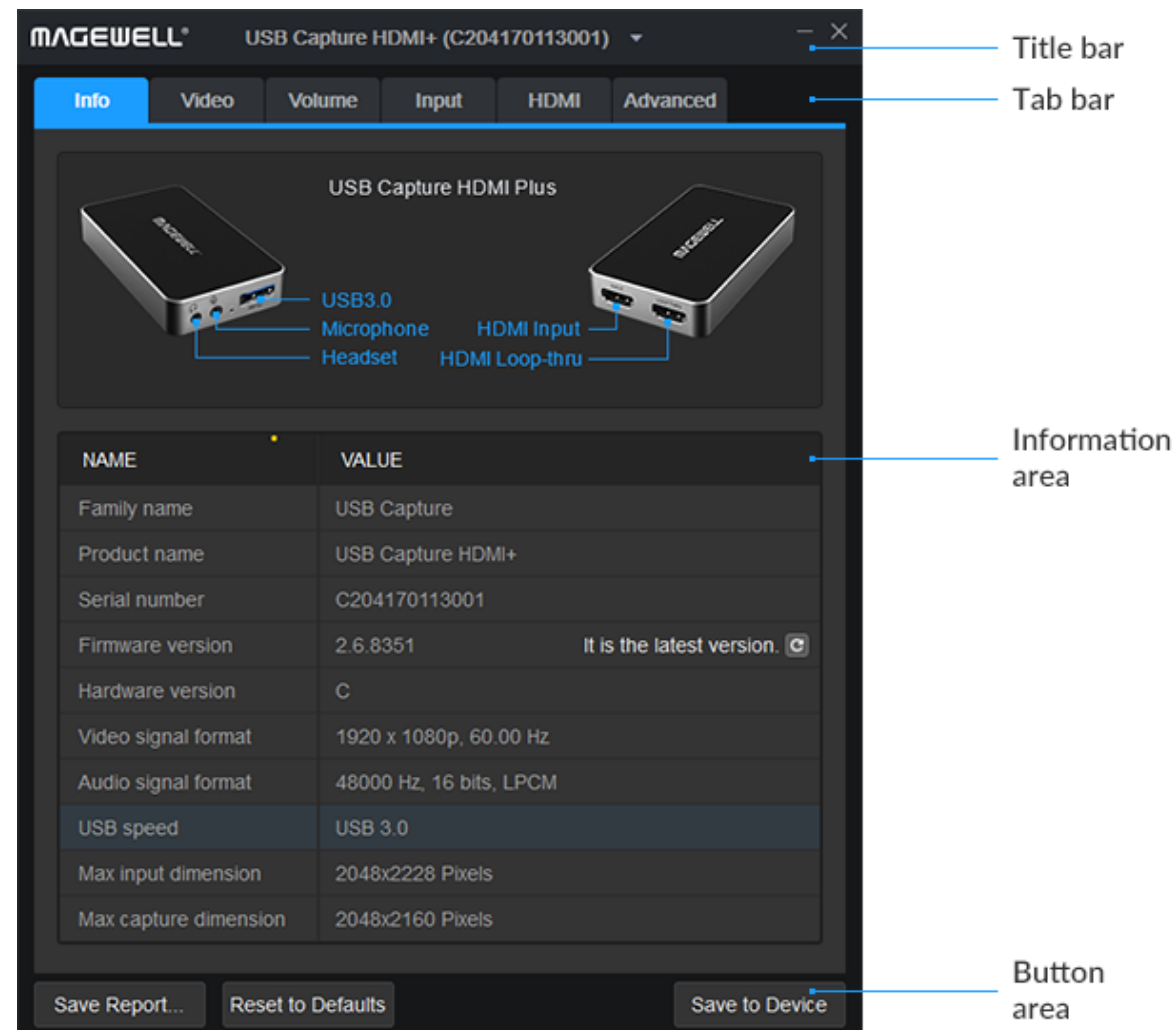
MAGEWELL® USB Capture HDMI+ (C204170113001)

Title bar

Info | Video | Volume | Input | HDMI | Advanced

Tab bar

USB Capture HDMI Plus

MAGEWELL

MAGEWELL

USB3.0
Microphone
Headset
HDMI Input
HDMI Loop-thru

| NAME | VALUE |
|---|---|
| Family name | USB Capture |
| Product name | USB Capture HDMI+ |
| Serial number | C204170113001 |
| Firmware version | 2.6.8351 It is the latest version. |
| Hardware version | C |
| Video signal format | 1920 x 1080p, 60.00 Hz |
| Audio signal format | 48000 Hz, 16 bits, LPCM |
| USB speed | USB 3.0 |
| Max input dimension | 2048x2228 Pixels |
| Max capture dimension | 2048x2160 Pixels |

Information area

Save Report... | Reset to Defaults | Save to Device

Button area